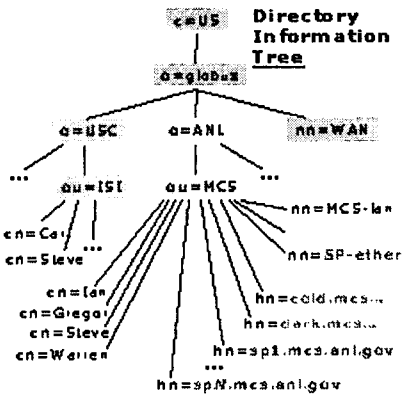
c=US

Directory Information Tree

o=globus

o=USC

o=ANL

nn=WAN

...

...

ou=ISI

ou=MCS

nn=MCS-lan

cn=Carl

cn=Steve

...

nn=SP-ether

cn=Ian

cn=Gregor

cn=Steve

cn=Warren

hn=cold.mcs...

hn=dark.mcs...

hn=sp1.mcs.anl.gov

hn=spN.mcs.anl.gov